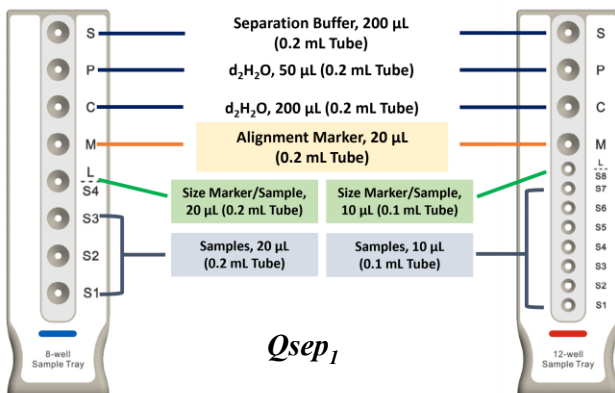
S
P
C
M
L
S4
S3
S2
S1

8-well Sample Tray

Separation Buffer, 200 µL (0.2 mL Tube)

$d_2H_2O$, 50 µL (0.2 mL Tube)

$d_2H_2O$, 200 µL (0.2 mL Tube)

Alignment Marker, 20 µL (0.2 mL Tube)

Size Marker/Sample, 20 µL (0.2 mL Tube)

Size Marker/Sample, 10 µL (0.1 mL Tube)

Samples, 20 µL (0.2 mL Tube)

Samples, 10 µL (0.1 mL Tube)

$Qsep_1$

S
P
C
M
L
S8
S7
S6
S5
S4
S3
S2
S1

12-well Sample Tray